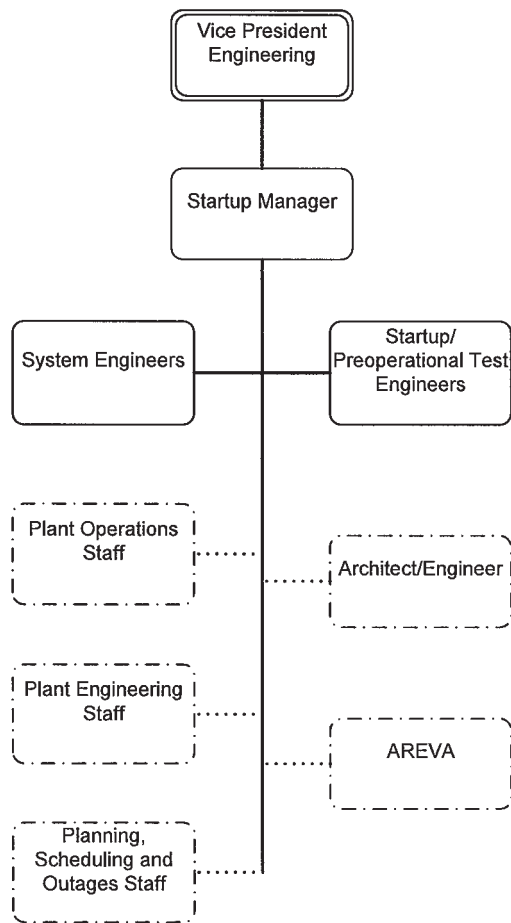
Vice President Engineering

Startup Manager

System Engineers

Startup/ Preoperational Test Engineers

Plant Operations Staff

Architect/Engineer

Plant Engineering Staff

AREVA

Planning, Scheduling and Outages Staff